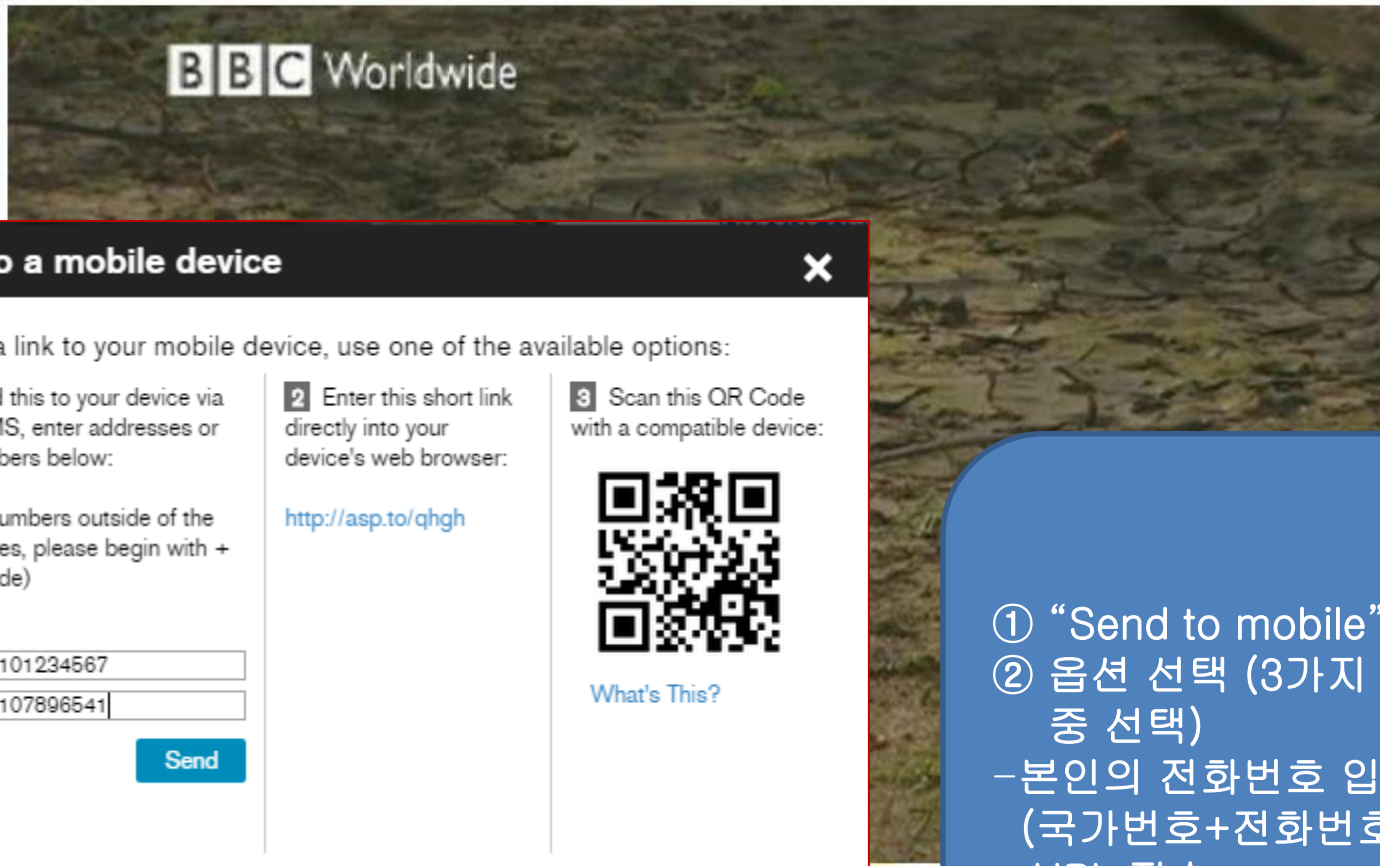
BBC Worldwide

o a mobile device

×

a link to your mobile device, use one of the available options:

l this to your device via IS, enter addresses or bers below:

umbers outside of the es, please begin with + de)

101234567

107896541

Send

2 Enter this short link directly into your device's web browser:

http://asp.to/qhgh

3 Scan this QR Code with a compatible device:

What's This?

① "Send to mobile"
② 옵션 선택 (3가지 중 선택)
-본인의 전화번호 입
(국가번호+전화번호
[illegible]